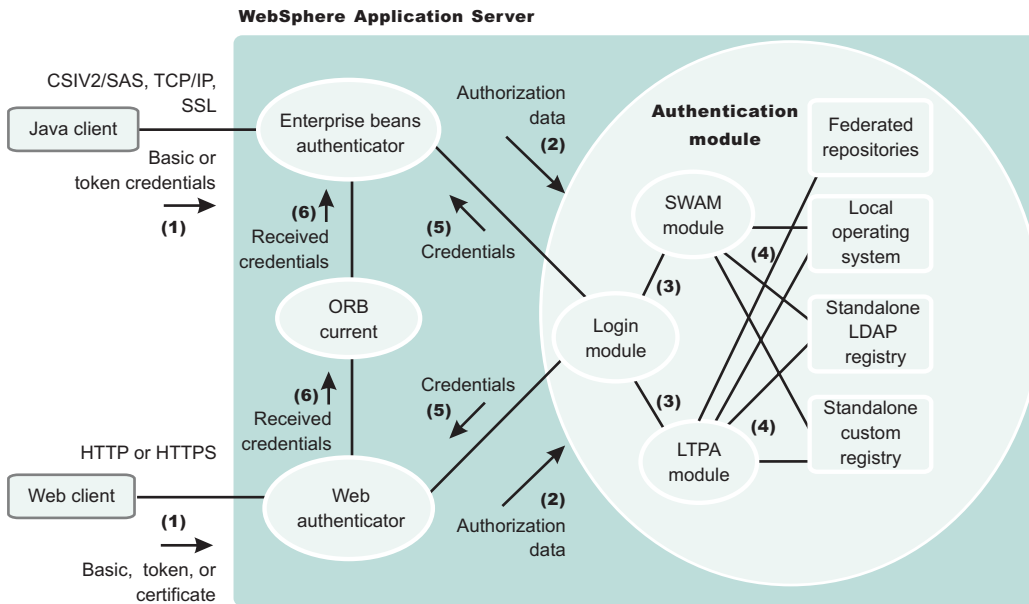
WebSphere Application Server

CSIV2/SAS, TCP/IP, SSL

Java client

Basic or token credentials

(1)

Enterprise beans authenticator

(6) Received credentials

ORB current

(6) Received credentials

HTTP or HTTPS

Web client

(1)

Basic, token, or certificate

Web authenticator

Authorization data (2)

(5) Credentials

Credentials (5)

(2) Authorization data

Login module

Authentication module

SWAM module

(3)

(3)

LTPA module

(4)

(4)

Federated repositories

Local operating system

Standalone LDAP registry

Standalone custom registry